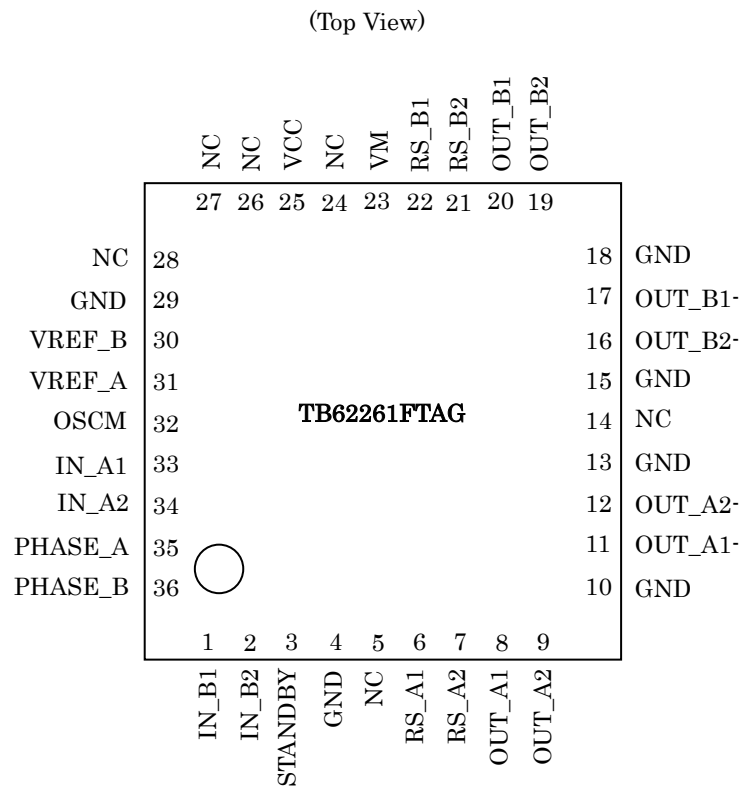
(Top View)

NC NC VCC NC VM RS_B1 RS_B2 OUT_B1 OUT_B2

27 26 25 24 23 22 21 20 19

NC 28
GND 29
VREF_B 30
VREF_A 31
OSCM 32
IN_A1 33
IN_A2 34
PHASE_A 35
PHASE_B 36

18 GND
17 OUT_B1-
16 OUT_B2-
15 GND
14 NC
13 GND
12 OUT_A2-
11 OUT_A1-
10 GND

TB62261FTAG

1 2 3 4 5 6 7 8 9

IN_B1 IN_B2 STANDBY GND NC RS_A1 RS_A2 OUT_A1 OUT_A2